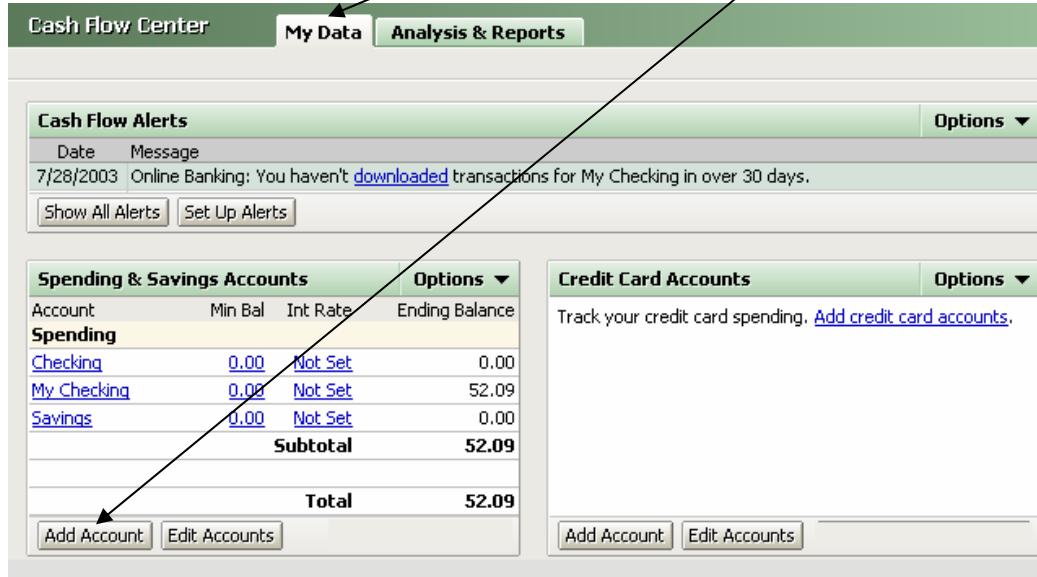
Cash Flow Center | My Data | Analysis & Reports

Cash Flow Alerts | Options ▼

| Date | Message |
|---|---|
| 7/28/2003 | Online Banking: You haven't downloaded transactions for My Checking in over 30 days. |

Show All Alerts | Set Up Alerts

Spending & Savings Accounts | Options ▼

| Account | Min Bal | Int Rate | Ending Balance |
|---|---|---|---|
| Spending | | | |
| Checking | 0.00 | Not Set | 0.00 |
| My Checking | 0.00 | Not Set | 52.09 |
| Savings | 0.00 | Not Set | 0.00 |
| | | Subtotal | 52.09 |
| | | Total | 52.09 |

Add Account | Edit Accounts

Credit Card Accounts | Options ▼

Track your credit card spending. Add credit card accounts.

Add Account | Edit Accounts